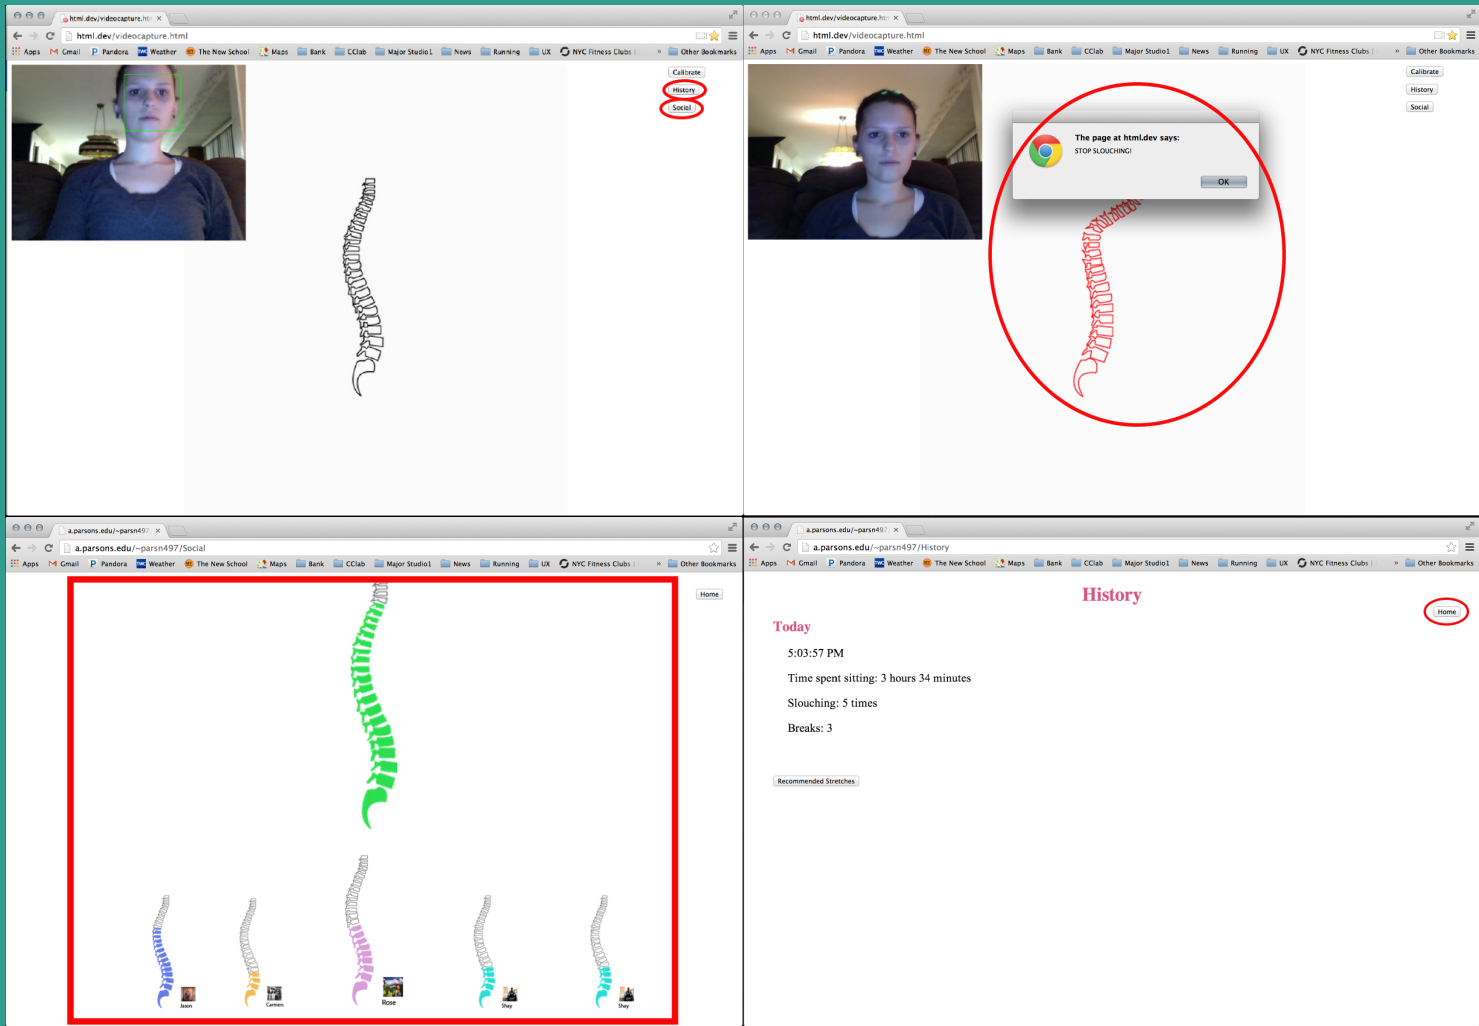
html.dev/videocapture.htm ×

html.dev/videocapture.html

Apps Gmail Pandora Weather The New School Maps Bank CClab Major Studio1 News Running UX NYC Fitness Clubs Other Bookmarks

Calibrate
History
Social

html.dev/videocapture.htm ×

html.dev/videocapture.html

Apps Gmail Pandora Weather The New School Maps Bank CClab Major Studio1 News Running UX NYC Fitness Clubs Other Bookmarks

The page at html.dev says:
STOP SLOUCHING!
OK

Calibrate
History
Social

a.parsons.edu/~parsn497 ×

a.parsons.edu/~parsn497/Social

Apps Gmail Pandora Weather The New School Maps Bank CClab Major Studio1 News Running UX NYC Fitness Clubs Other Bookmarks

Home

Jason
Carmen
Rose
Shay
Shay

a.parsons.edu/~parsn497 ×

a.parsons.edu/~parsn497/History

Apps Gmail Pandora Weather The New School Maps Bank CClab Major Studio1 News Running UX NYC Fitness Clubs Other Bookmarks

History

Home

Today

5:03:57 PM

Time spent sitting: 3 hours 34 minutes

Slouching: 5 times

Breaks: 3

Recommended Stretches